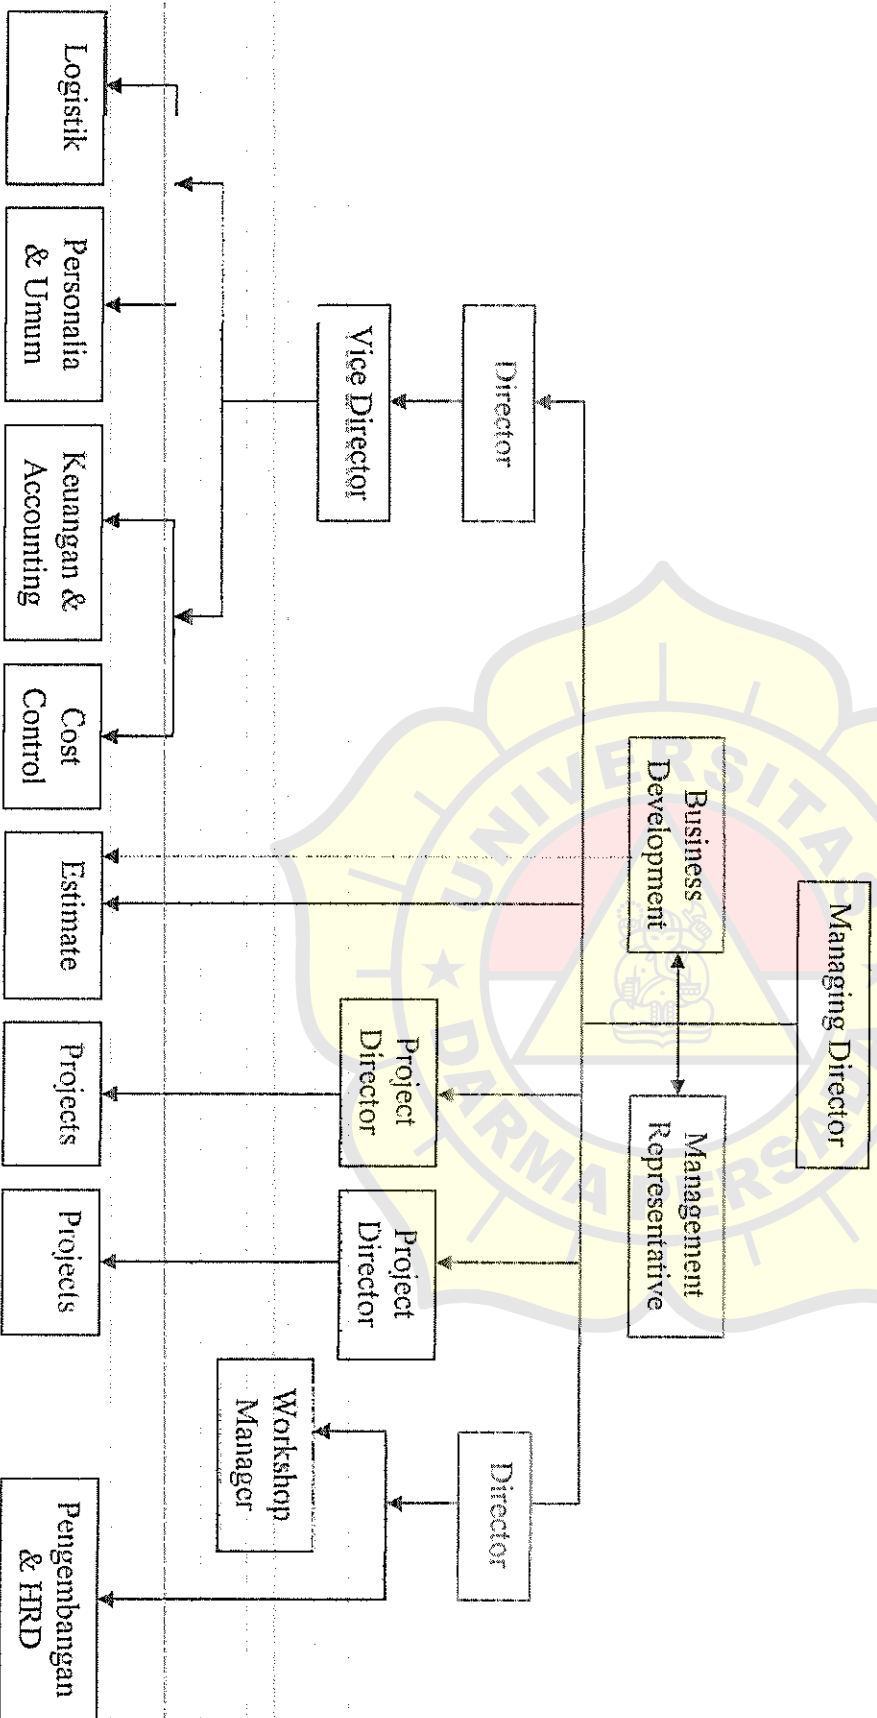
Managing Director

Business Development

Management Representative

Director

Vice Director

Project Director

Project Director

Director

Workshop Manager

Logistik

Personalia & Umum

Keuangan & Accounting

Cost Control

Estimate

Projects

Projects

Pengembangan & HRD

UNIVERSITAS DARMA PERSADA